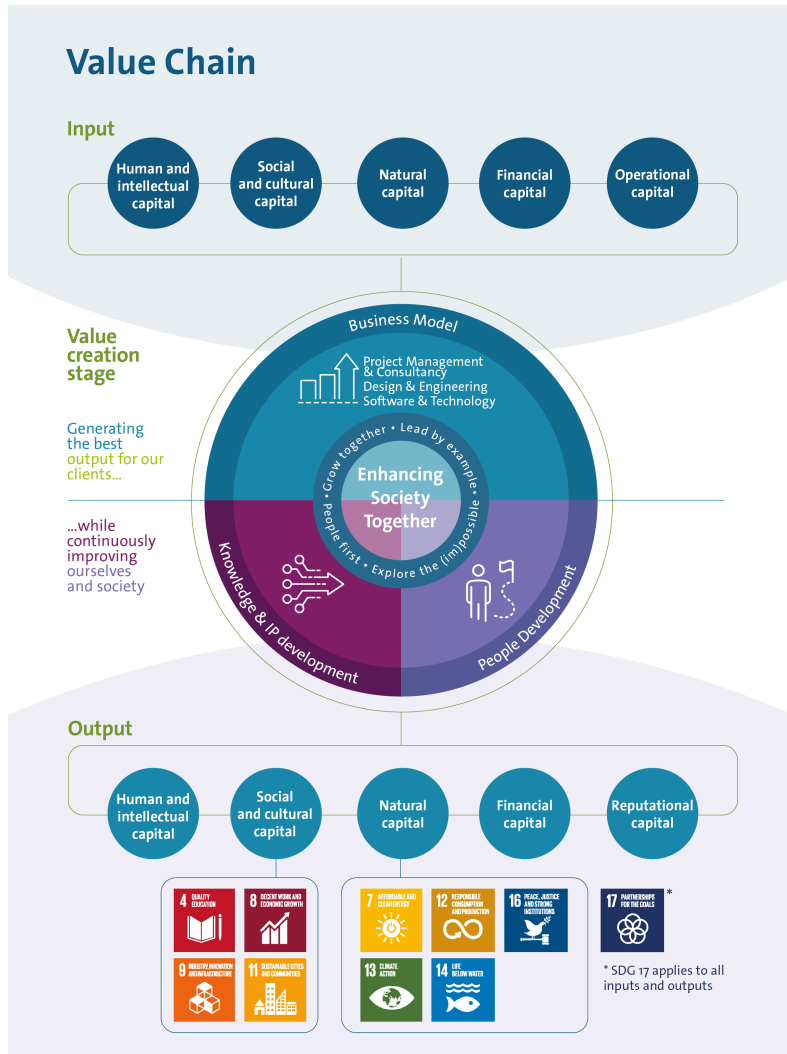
Value Chain

Input

Human and intellectual capital

Social and cultural capital

Natural capital

Financial capital

Operational capital

Value creation stage

Generating the best output for our clients...

...while continuously improving ourselves and society

Business Model

Project Management & Consultancy
Design & Engineering
Software & Technology

Grow together • Lead by example • People first • Explore the (im)possible

Enhancing Society Together

Knowledge & IP development

People Development

Output

Human and intellectual capital

Social and cultural capital

Natural capital

Financial capital

Reputational capital

4 QUALITY EDUCATION

8 DECENT WORK AND ECONOMIC GROWTH

9 INDUSTRY, INNOVATION AND INFRASTRUCTURE

11 SUSTAINABLE CITIES AND COMMUNITIES

7 AFFORDABLE AND CLEAN ENERGY

12 RESPONSIBLE CONSUMPTION AND PRODUCTION

16 PEACE, JUSTICE AND STRONG INSTITUTIONS

13 CLIMATE ACTION

14 LIFE BELOW WATER

17 PARTNERSHIPS FOR THE GOALS *

* SDG 17 applies to all inputs and outputs